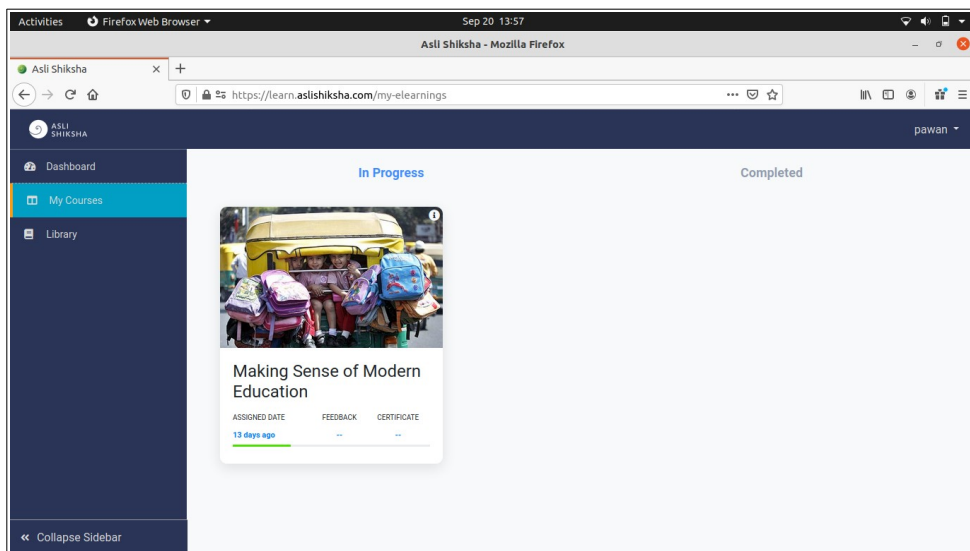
Activities Firefox Web Browser ▾ Sep 20 13:57

Asli Shiksha - Mozilla Firefox

Asli Shiksha ×  +

https://learn.aslishiksha.com/my-elearnings

ASLI SHIKSHA

pawan ▾

Dashboard

My Courses

Library

In Progress

Completed

Making Sense of Modern Education

ASSIGNED DATE
13 days ago

FEEDBACK
--

CERTIFICATE
--

« Collapse Sidebar